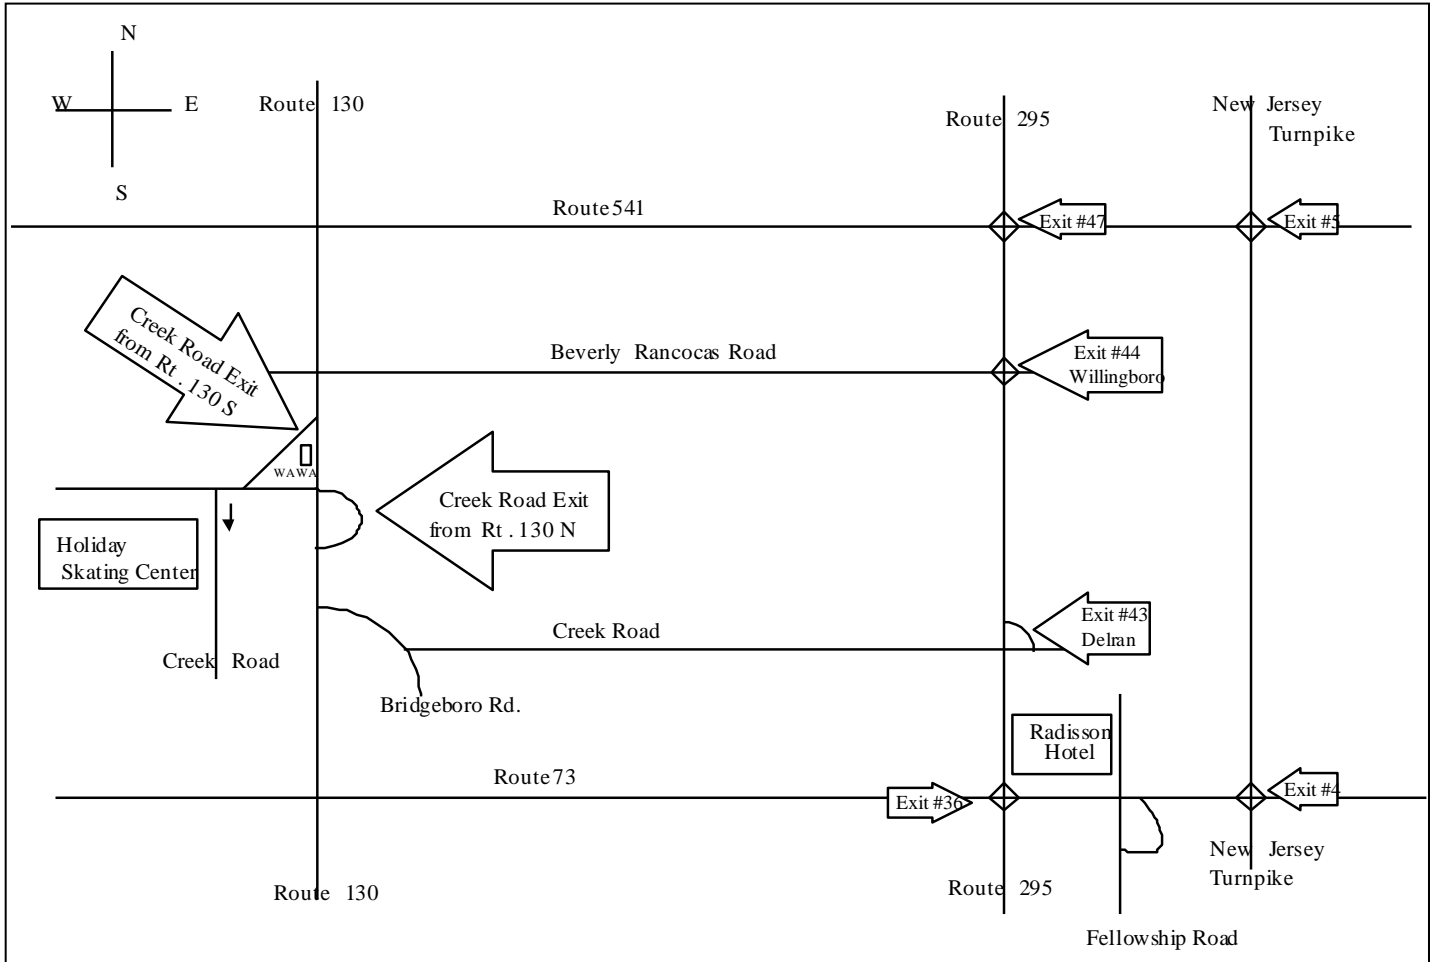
N

W E

S

Route 130

Route 295

New Jersey Turnpike

Route 541

Exit #47

Exit #5

Creek Road Exit from Rt. 130 S

Beverly Rancocas Road

Exit #44 Willingboro

WAWA

Creek Road Exit from Rt. 130 N

Holiday Skating Center

Creek Road

Exit #43 Delran

Creek Road

Bridgeboro Rd.

Radisson Hotel

Route 73

Exit #36

Exit #4

New Jersey Turnpike

Route 130

Route 295

Fellowship Road